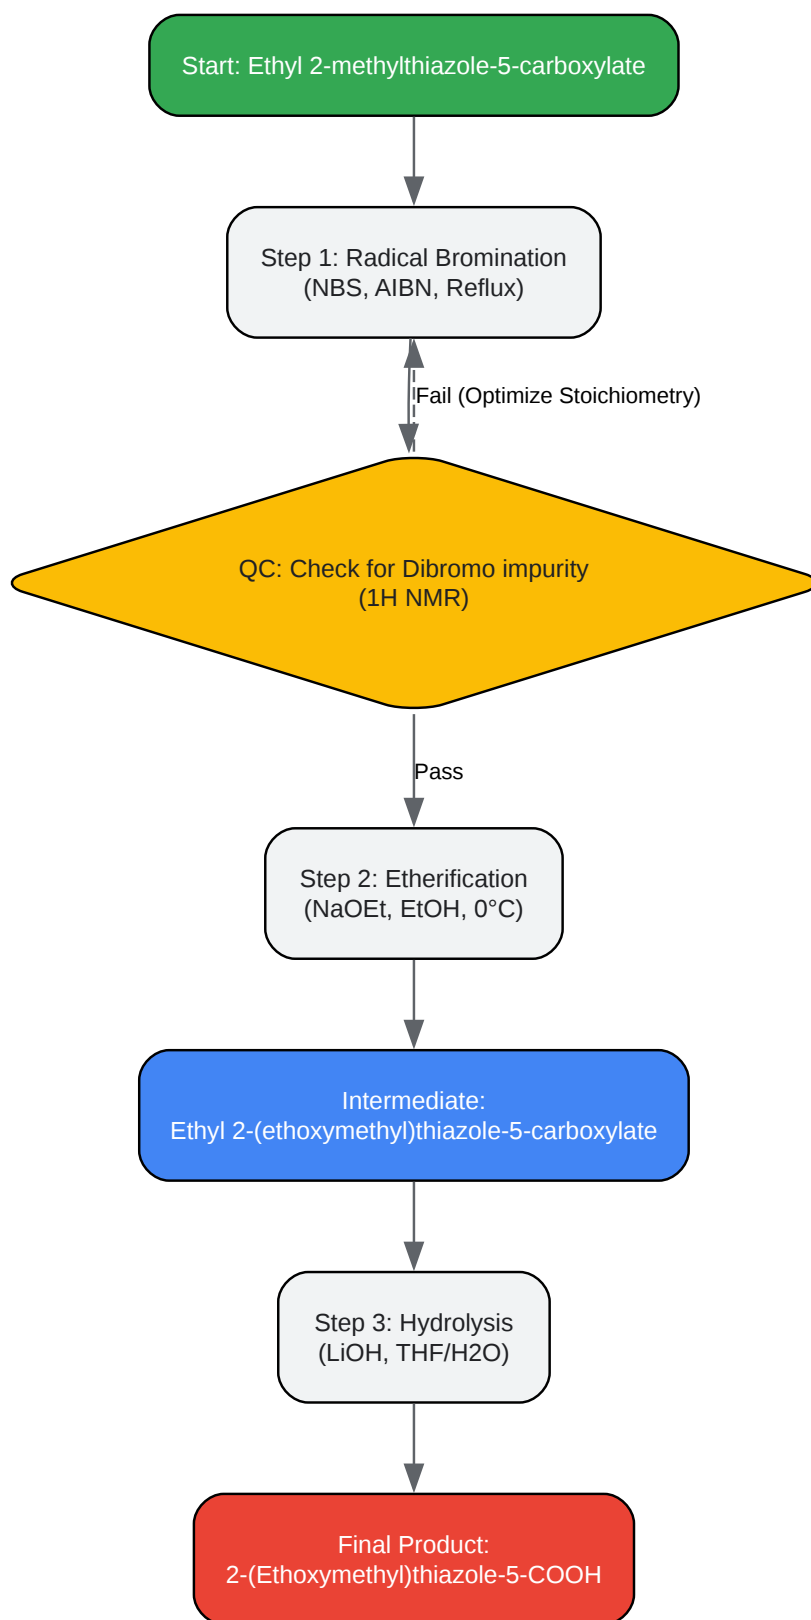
Start: Ethyl 2-methylthiazole-5-carboxylate

Step 1: Radical Bromination
(NBS, AIBN, Reflux)

Fail (Optimize Stoichiometry)

QC: Check for Dibromo impurity
(1H NMR)

Pass

Step 2: Etherification
(NaOEt, EtOH, 0°C)

Intermediate:
Ethyl 2-(ethoxymethyl)thiazole-5-carboxylate

Step 3: Hydrolysis
(LiOH, THF/H2O)

Final Product:
2-(Ethoxymethyl)thiazole-5-COOH